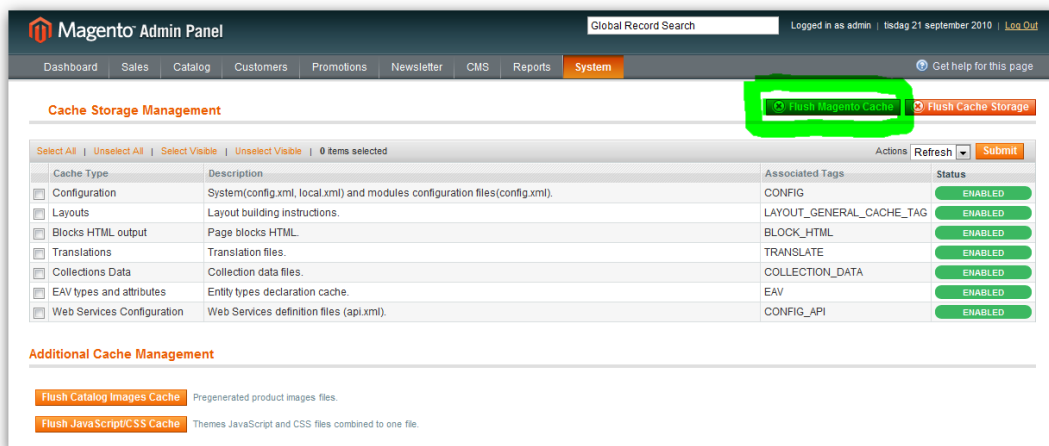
Magento Admin Panel

Global Record Search

Logged in as admin | tisdag 21 september 2010 | Log Out

Dashboard Sales Catalog Customers Promotions Newsletter CMS Reports System

Get help for this page

Cache Storage Management

Flush Magento Cache

Flush Cache Storage

Select All | Unselect All | Select Visible | Unselect Visible | 0 items selected

Actions Refresh Submit

| | Cache Type | Description | Associated Tags | Status |
|---|---|---|---|---|
| | Configuration | System(config.xml, local.xml) and modules configuration files(config.xml). | CONFIG | ENABLED |
| | Layouts | Layout building instructions. | LAYOUT_GENERAL_CACHE_TAG | ENABLED |
| | Blocks HTML output | Page blocks HTML. | BLOCK_HTML | ENABLED |
| | Translations | Translation files. | TRANSLATE | ENABLED |
| | Collections Data | Collection data files. | COLLECTION_DATA | ENABLED |
| | EAV types and attributes | Entity types declaration cache. | EAV | ENABLED |
| | Web Services Configuration | Web Services definition files (api.xml). | CONFIG_API | ENABLED |

Additional Cache Management

Flush Catalog Images Cache Pregenerated product images files.

Flush JavaScript/CSS Cache Themes JavaScript and CSS files combined to one file.